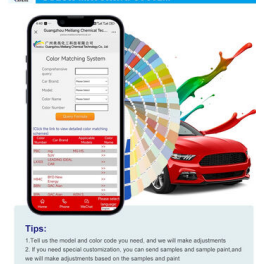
Guangzhou Meiliang Chemical Tec...

广州美亮化工科技有限公司
Guangzhou Meiliang Chemical Technology Co., Ltd

Color Matching System

Customer query

Car Brand

Model

Color Number

Color Name

Car Year

Click the list to view detailed color matching information

Home
Phone
WeChat
Please select

Tips:

1.Tell us the model and color code you need, and we will make adjustments

2. If you need special customization, you can send samples and sample paint,and we will make adjustments based on the samples and paint